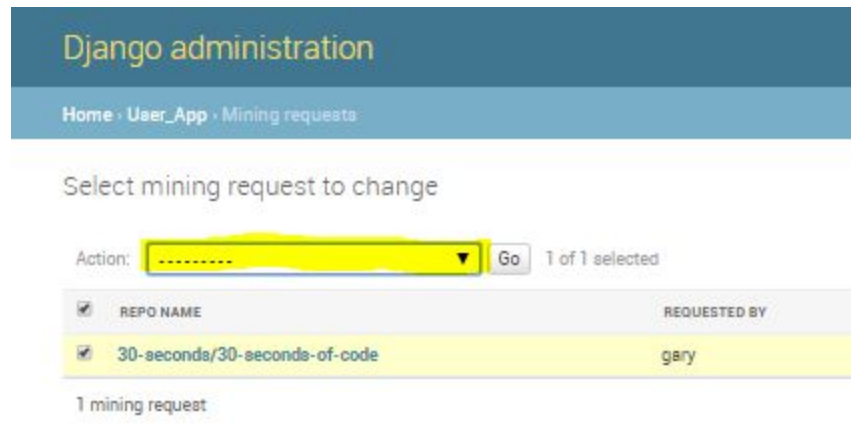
Django administration

Home › User_App › Mining requests

Select mining request to change

Action: --------- Go 1 of 1 selected

| | REPO NAME | REQUESTED BY |
|---|---|---|
| ☑ | 30-seconds/30-seconds-of-code | gary |

1 mining request